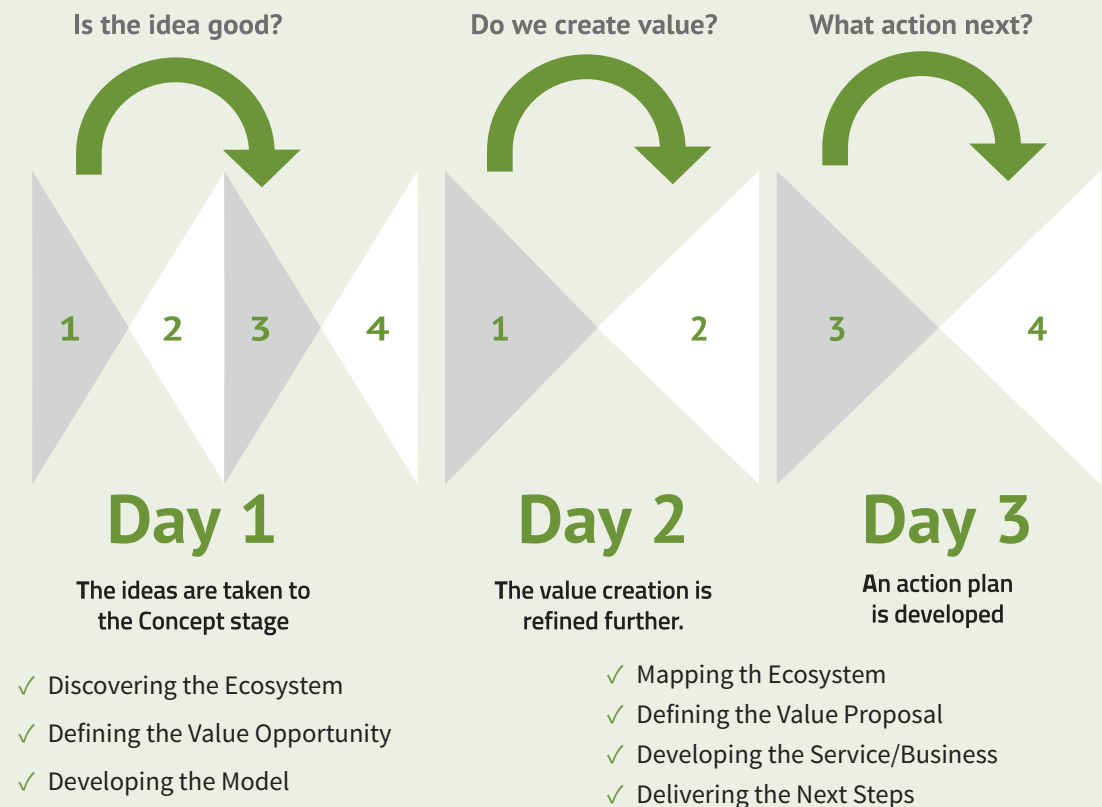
Is the idea good?

Do we create value?

What action next?

1 2 3 4

1 2

3 4

Day 1

The ideas are taken to the Concept stage

Day 2

The value creation is refined further.

Day 3

An action plan is developed

✓ Discovering the Ecosystem

✓ Defining the Value Opportunity

✓ Developing the Model

✓ Mapping th Ecosystem

✓ Defining the Value Proposal

✓ Developing the Service/Business

✓ Delivering the Next Steps